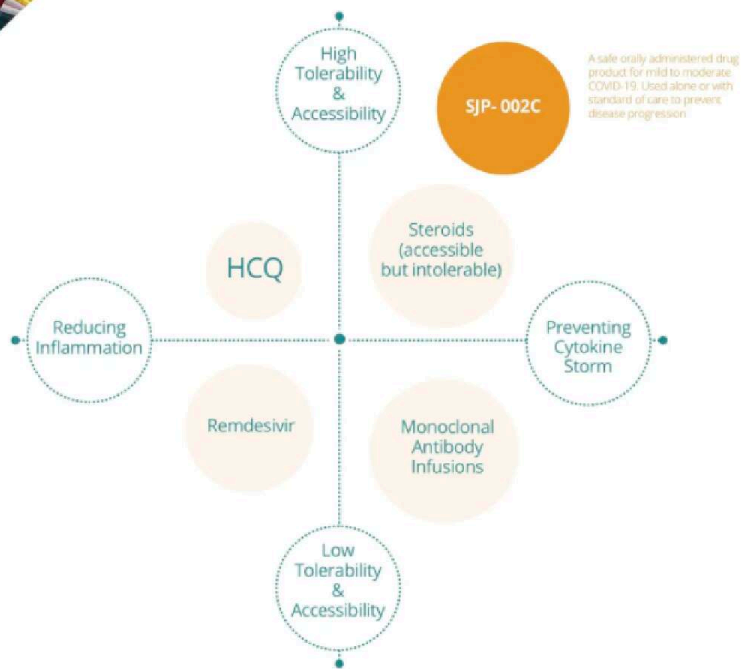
High Tolerability & Accessibility

SJP- 002C

A safe orally administered drug product for mild to moderate COVID-19. Used alone or with standard of care to prevent disease progression.

Steroids (accessible but intolerable)

HCQ

Reducing Inflammation

Preventing Cytokine Storm

Remdesivir

Monoclonal Antibody Infusions

Low Tolerability & Accessibility